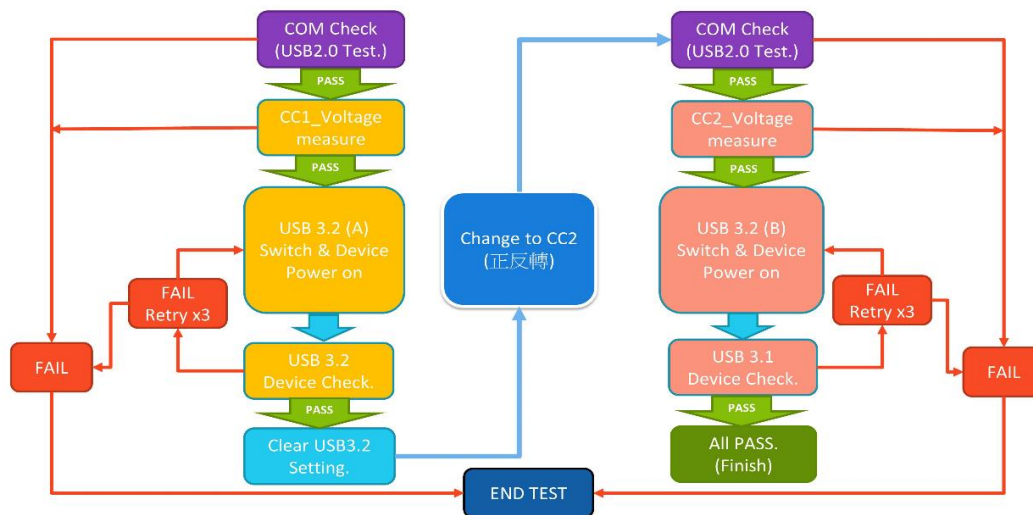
COM Check
(USB2.0 Test.)

PASS

CC1_Voltage
measure

PASS

USB 3.2 (A)
Switch & Device
Power on

FAIL
Retry x3

FAIL

USB 3.2
Device Check.

PASS

Clear USB3.2
Setting.

Change to CC2
(正反轉)

COM Check
(USB2.0 Test.)

PASS

CC2_Voltage
measure

PASS

USB 3.2 (B)
Switch & Device
Power on

FAIL
Retry x3

FAIL

USB 3.1
Device Check.

PASS

All PASS.
(Finish)

END TEST